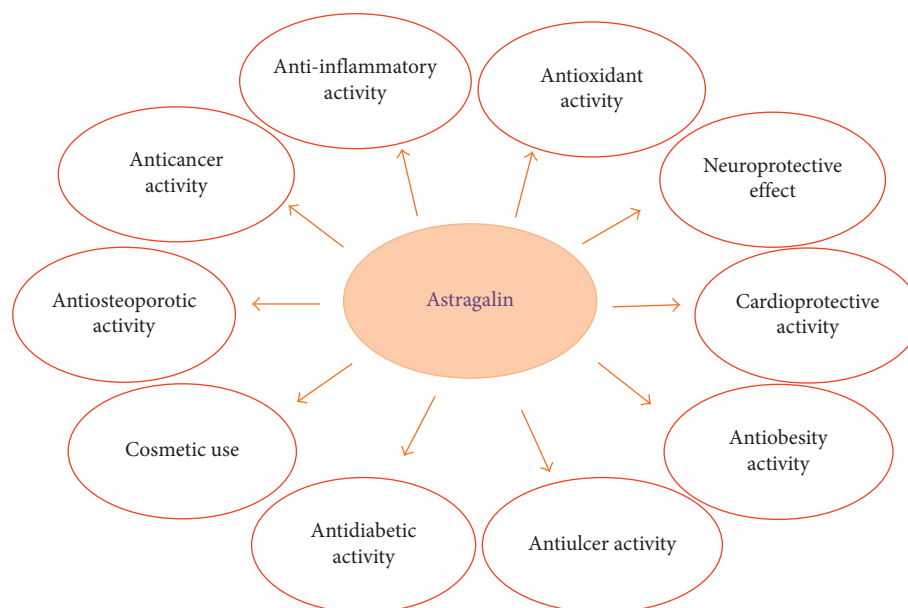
Astragalin

Anti-inflammatory activity

Antioxidant activity

Neuroprotective effect

Cardioprotective activity

Antiobesity activity

Antiulcer activity

Antidiabetic activity

Cosmetic use

Antiosteoporotic activity

Anticancer activity